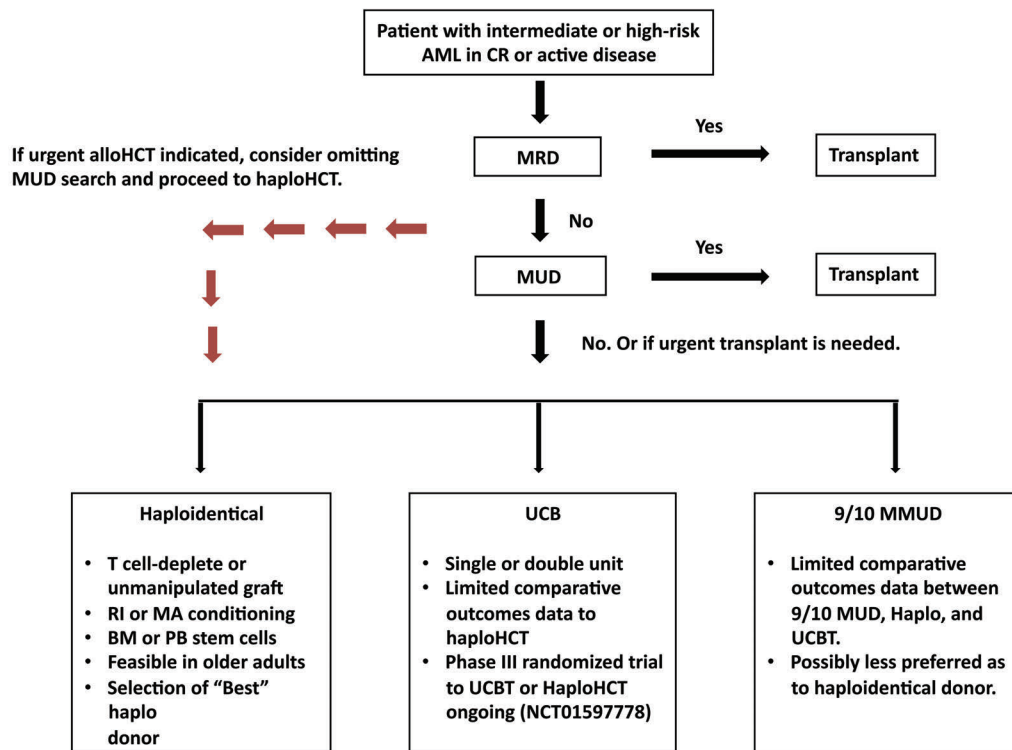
Patient with intermediate or high-risk AML in CR or active disease

MRD

Yes

Transplant

If urgent alloHCT indicated, consider omitting MUD search and proceed to haploHCT.

No

MUD

Yes

Transplant

No. Or if urgent transplant is needed.

Haploidentical

• T cell-deplete or unmanipulated graft
• RI or MA conditioning
• BM or PB stem cells
• Feasible in older adults
• Selection of "Best" haplo donor

UCB

• Single or double unit
• Limited comparative outcomes data to haploHCT
• Phase III randomized trial to UCBT or HaploHCT ongoing (NCT01597778)

9/10 MMUD

• Limited comparative outcomes data between 9/10 MUD, Haplo, and UCBT.
• Possibly less preferred as to haploidentical donor.